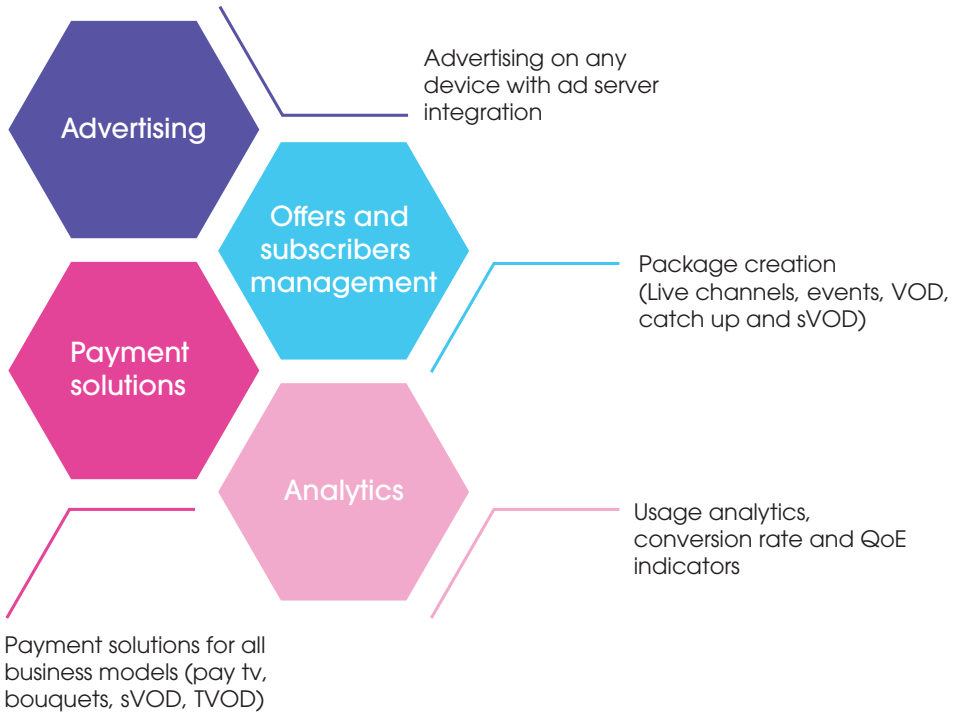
Advertising

Advertising on any device with ad server integration

Offers and subscribers management

Package creation (Live channels, events, VOD, catch up and sVOD)

Payment solutions

Analytics

Usage analytics, conversion rate and QoE indicators

Payment solutions for all business models (pay tv, bouquets, sVOD, TVOD)